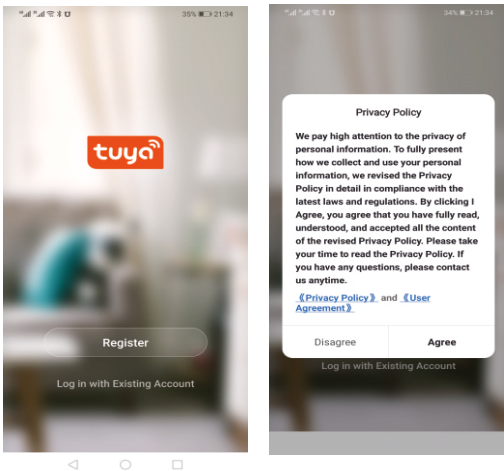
35% 21:34

tuya

Register

Log in with Existing Account

34% 21:34

Privacy Policy

We pay high attention to the privacy of personal information. To fully present how we collect and use your personal information, we revised the Privacy Policy in detail in compliance with the latest laws and regulations. By clicking I Agree, you agree that you have fully read, understood, and accepted all the content of the revised Privacy Policy. Please take your time to read the Privacy Policy. If you have any questions, please contact us anytime.

《Privacy Policy》 and 《User Agreement》

Disagree

Agree

Log in with Existing Account